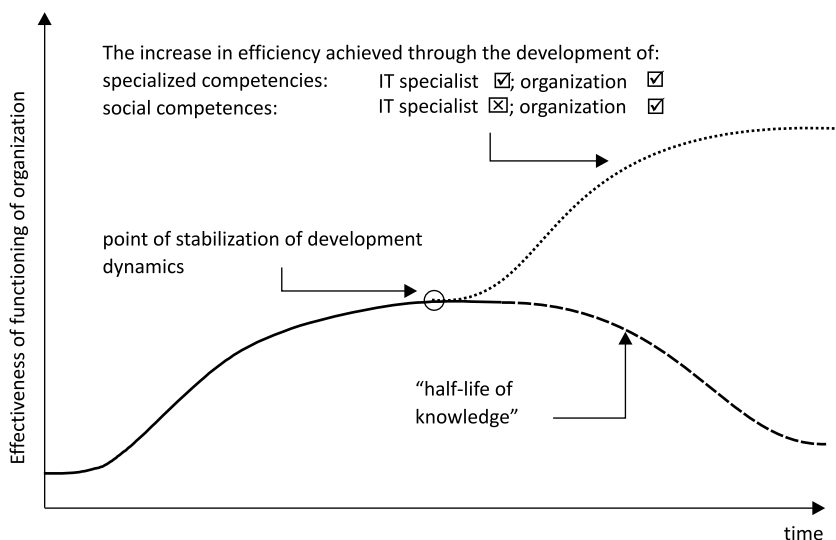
Effectiveness of functioning of organization

The increase in efficiency achieved through the development of:
specialized competencies: IT specialist ☑; organization ☑
social competences: IT specialist ☒; organization ☑

point of stabilization of development dynamics

"half-life of knowledge"

time